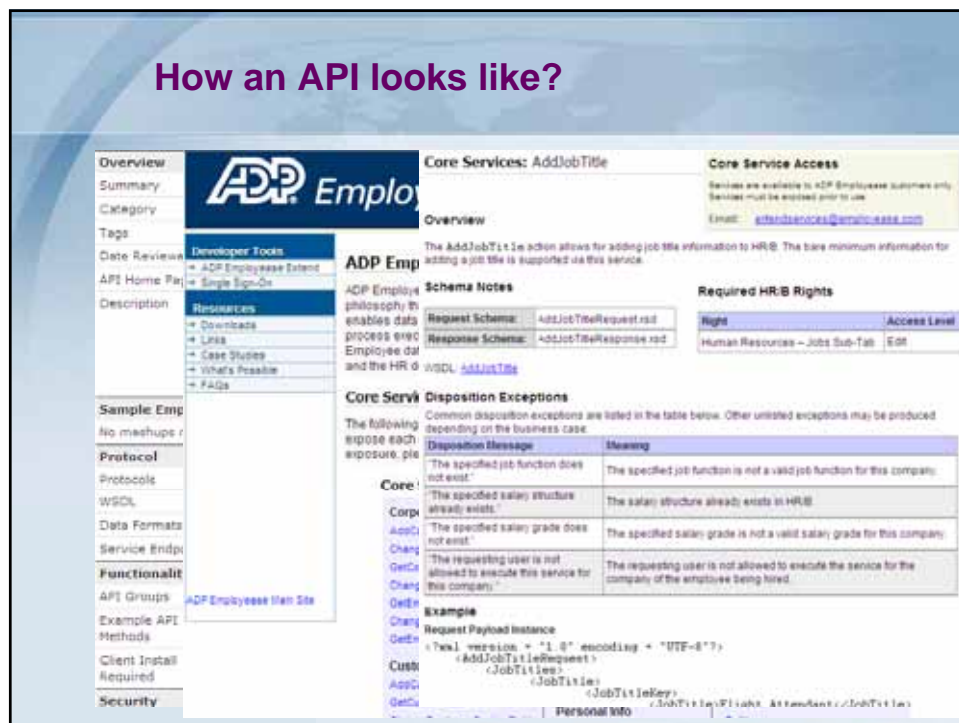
How an API looks like?

Overview
Summary
Category
Tags
Date Reviewe
API Home Pa
Description

Sample Emp
No mashups
Protocol
Protocols
WSDL
Data Formats
Service Endp
Functionalit
API Groups
Example API Methods
Client Install Required
Security

ADP Employ

Developer Tools
→ ADP Employease Extend
→ Single Sign-On
Resources
→ Downloads
→ Links
→ Case Studies
→ What's Possible
→ FAQs

ADP Employease Main Site

ADP Emp
ADP Employe philosophy th enables data process exec Employee dat and the HR d

Core Servi
The following expose each exposure, ple

Core
Corp
AddC
Chang
GetCo
Chang
GetEn
Chang
GetEn
Custo
AddC
GetCu

Core Services: AddJobTitle

Core Service Access
Services are available to ADP Employease customers only. Services must be exposed prior to use.
Email: extendservices@employease.com

Overview
The AddJobTitle action allows for adding job title information to HR/B. The bare minimum information for adding a job title is supported via this service.

Schema Notes

| Request Schema: | AddJobTitleRequest.xsd |
|---|---|
| Response Schema: | AddJobTitleResponse.xsd |

WSDL: AddJobTitle

Required HR/B Rights

| Right | Access Level |
|---|---|
| Human Resources – Jobs Sub-Tab | Edit |

Disposition Exceptions
Common disposition exceptions are listed in the table below. Other unlisted exceptions may be produced depending on the business case.

| Disposition Message | Meaning |
|---|---|
| "The specified job function does not exist." | The specified job function is not a valid job function for this company. |
| "The specified salary structure already exists." | The salary structure already exists in HR/B. |
| "The specified salary grade does not exist." | The specified salary grade is not a valid salary grade for this company. |
| "The requesting user is not allowed to execute this service for this company." | The requesting user is not allowed to execute the service for the company of the employee being hired. |

Example
Request Payload Instance
<?xml version = "1.0" encoding = "UTF-8"?>
<AddJobTitleRequest>
<JobTitles>
<JobTitle>
<JobTitleKey>
<JobTitle>Flight Attendant</JobTitle>

Personal Info